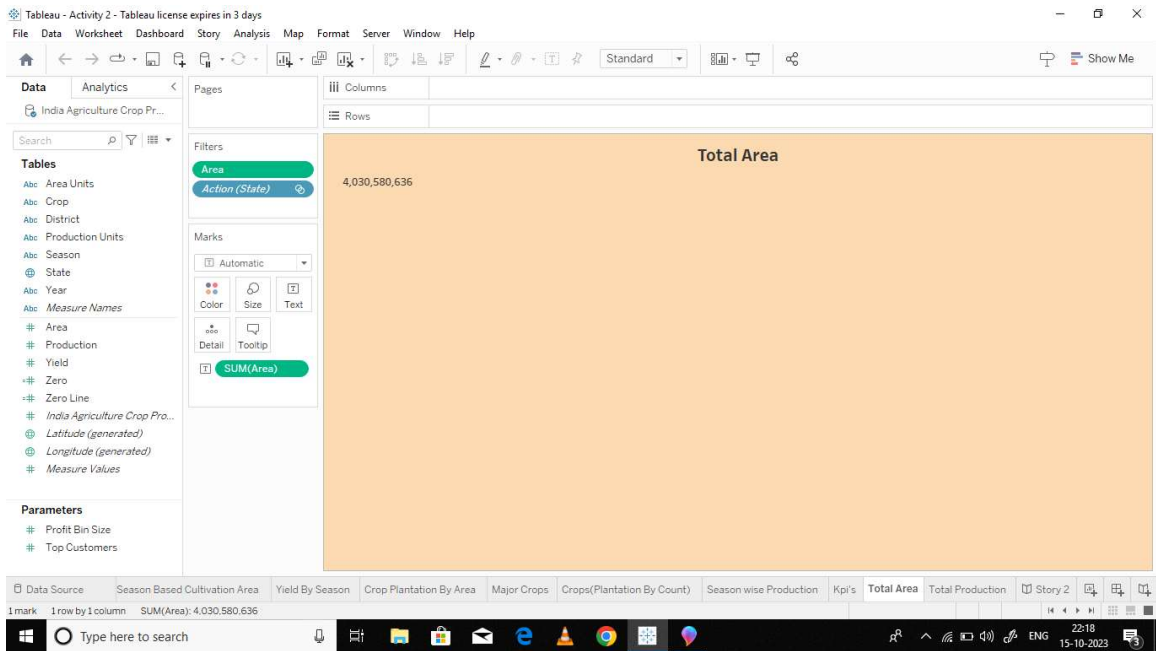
Tableau - Activity 2 - Tableau license expires in 3 days

File Data Worksheet Dashboard Story Analysis Map Format Server Window Help

Standard

Show Me

Data Analytics

India Agriculture Crop Pr...

Search

Tables

Area Units
Crop
District
Production Units
Season
State
Year
Measure Names
Area
Production
Yield
Zero
Zero Line
India Agriculture Crop Pro...
Latitude (generated)
Longitude (generated)
Measure Values

Parameters

Profit Bin Size
Top Customers

Pages

Filters

Area
Action (State)

Marks

Automatic

Color Size Text

Detail Tooltip

SUM(Area)

Columns

Rows

Total Area

4,030,580,636

Data Source Season Based Cultivation Area Yield By Season Crop Plantation By Area Major Crops Crops(Plantation By Count) Season wise Production Kpi's Total Area Total Production Story 2

1 mark 1 row by 1 column SUM(Area): 4,030,580,636

Type here to search

ENG 22:18 15-10-2023